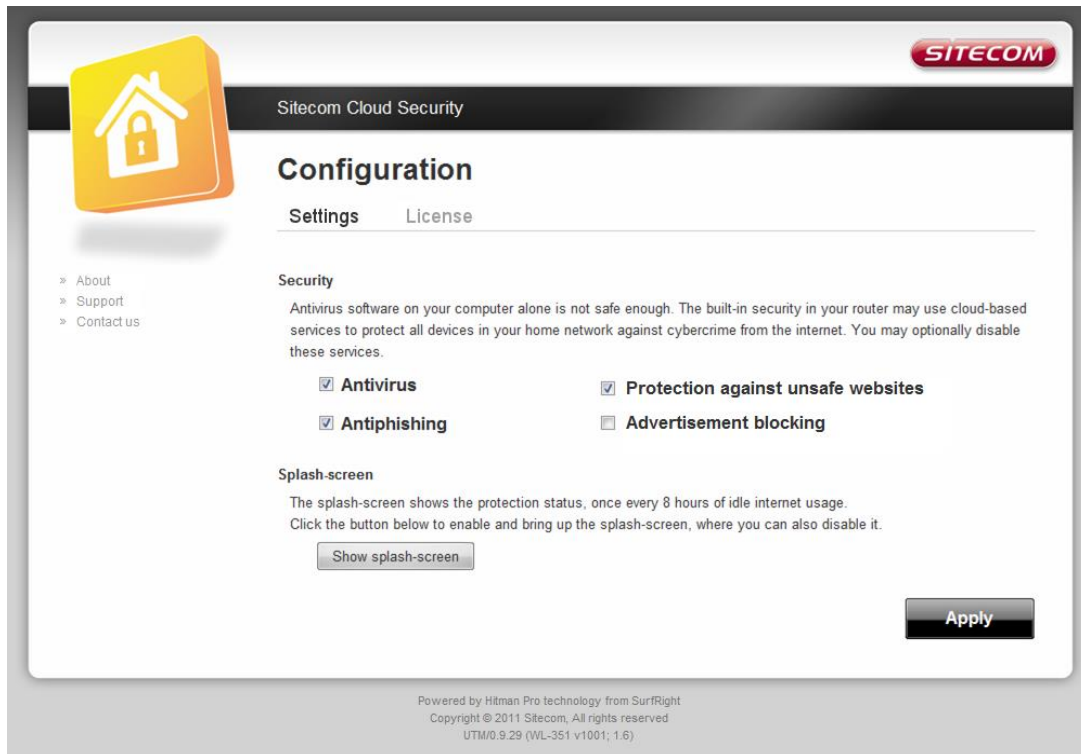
SITECOM

Sitecom Cloud Security

Configuration

Settings License

» About
» Support
» Contact us

Security

Antivirus software on your computer alone is not safe enough. The built-in security in your router may use cloud-based services to protect all devices in your home network against cybercrime from the internet. You may optionally disable these services.

Antivirus

Protection against unsafe websites

Antiphishing

Advertisement blocking

Splash-screen

The splash-screen shows the protection status, once every 8 hours of idle internet usage.
Click the button below to enable and bring up the splash-screen, where you can also disable it.

Show splash-screen

Apply

Powered by Hitman Pro technology from SurfRight
Copyright © 2011 Sitecom, All rights reserved
UTM/0.9.29 (WL-351 v1001; 1.6)